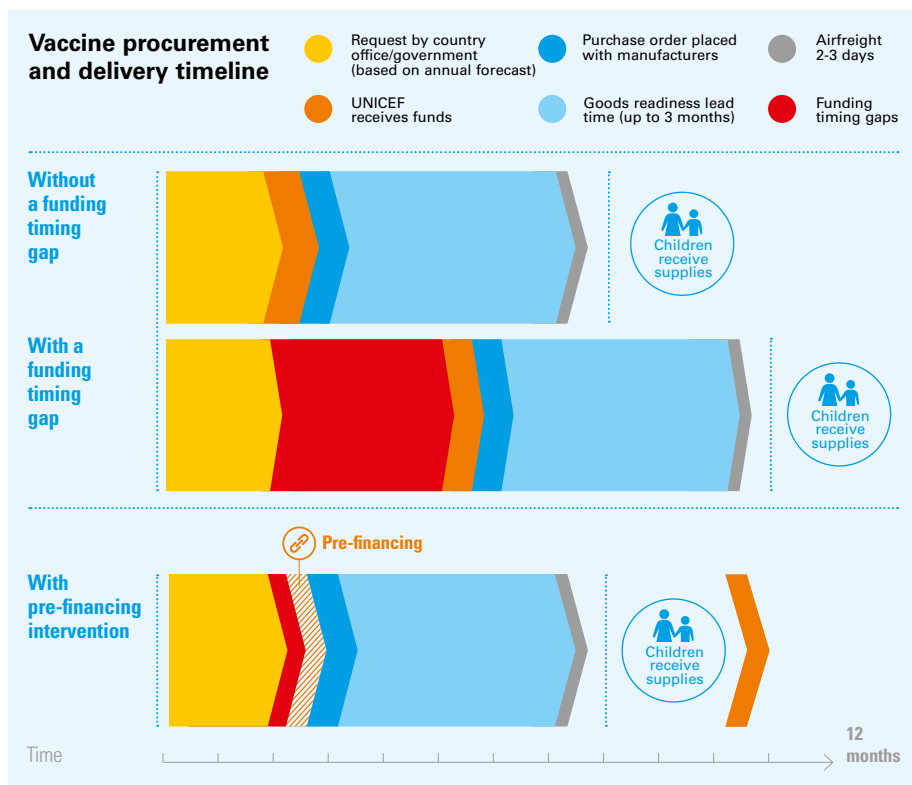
Vaccine procurement and delivery timeline

Request by country office/government (based on annual forecast)

Purchase order placed with manufacturers

Airfreight 2-3 days

UNICEF receives funds

Goods readiness lead time (up to 3 months)

Funding timing gaps

Without a funding timing gap

Children receive supplies

With a funding timing gap

Children receive supplies

Pre-financing

With pre-financing intervention

Children receive supplies

Time

12 months